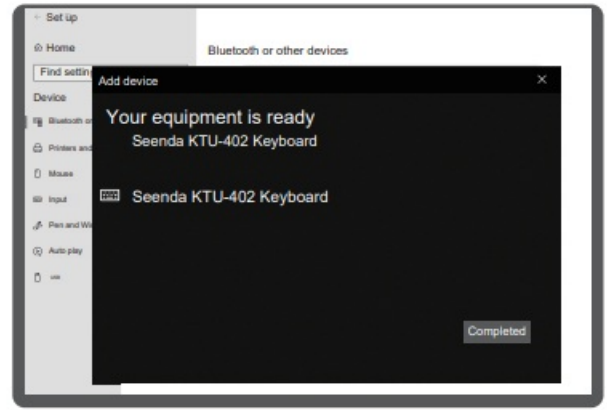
← Set up

⌂ Home

Find setting

Device

Bluetooth or

Printers and

Mouse

Input

Pen and Wi

Auto play

usb

Bluetooth or other devices

Add device

×

Your equipment is ready

Seenda KTU-402 Keyboard

Seenda KTU-402 Keyboard

Completed